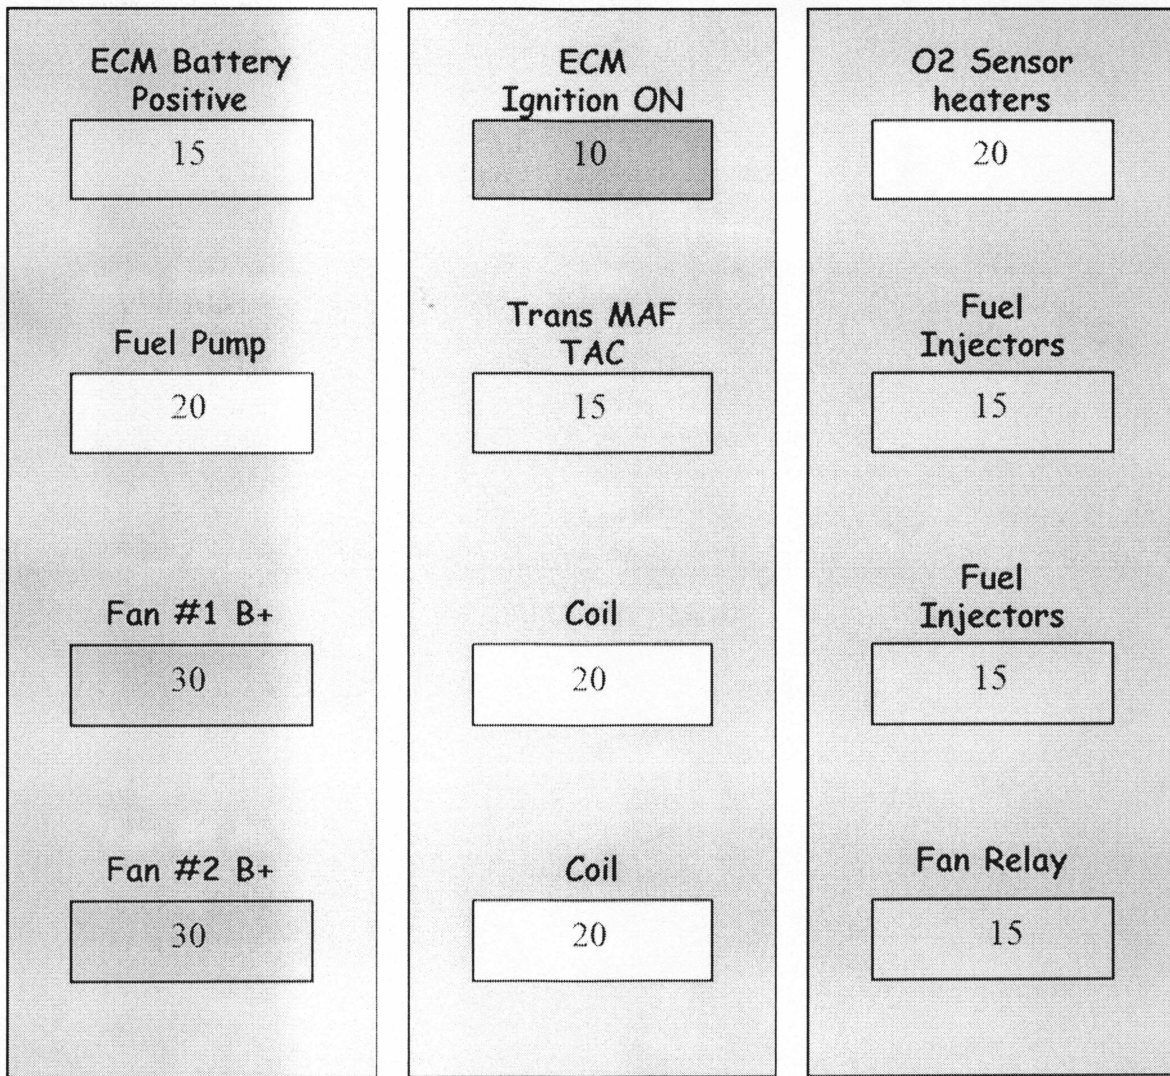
ECM Battery Positive

15

Fuel Pump

20

Fan #1 B+

30

Fan #2 B+

30

ECM Ignition ON

10

Trans MAF TAC

15

Coil

20

Coil

20

O2 Sensor heaters

20

Fuel Injectors

15

Fuel Injectors

15

Fan Relay

15